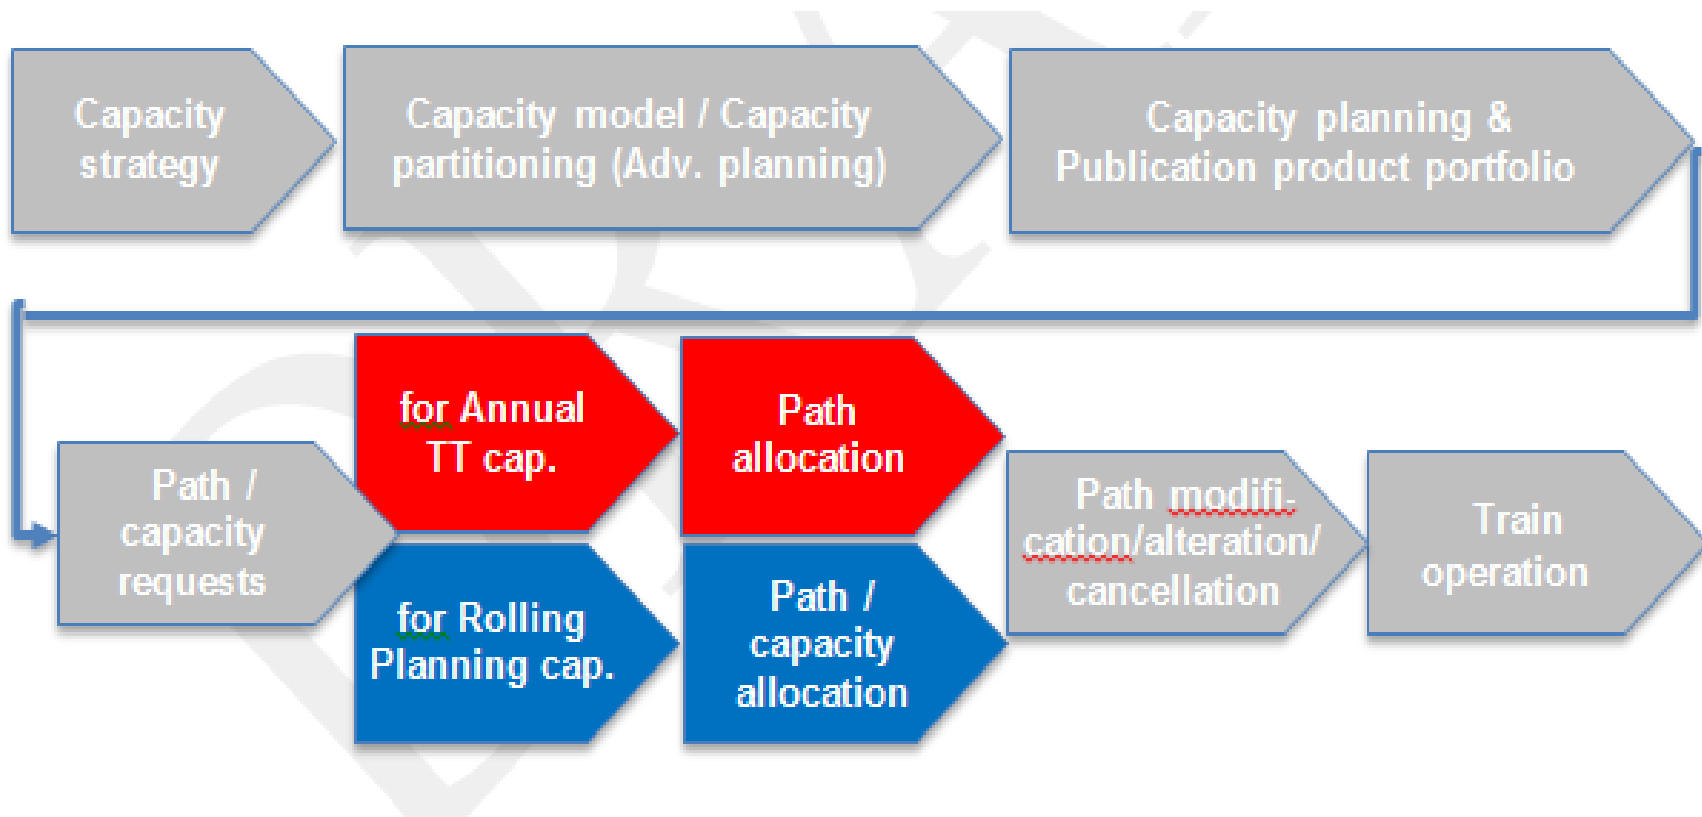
Capacity strategy

Capacity model / Capacity partitioning (Adv. planning)

Capacity planning & Publication product portfolio

Path / capacity requests

for Annual TT cap.

for Rolling Planning cap.

Path allocation

Path / capacity allocation

Path modification/alteration/ cancellation

Train operation